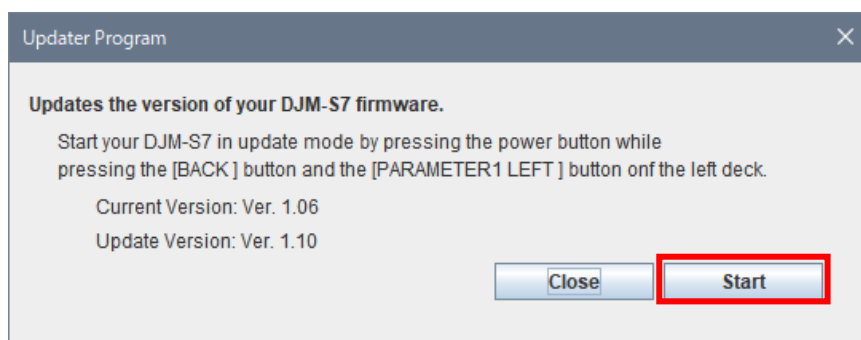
Updater Program

Updates the version of your DJM-S7 firmware.

Start your DJM-S7 in update mode by pressing the power button while pressing the [BACK ] button and the [PARAMETER1 LEFT ] button onf the left deck.

Current Version: Ver. 1.06

Update Version: Ver. 1.10

Close

Start